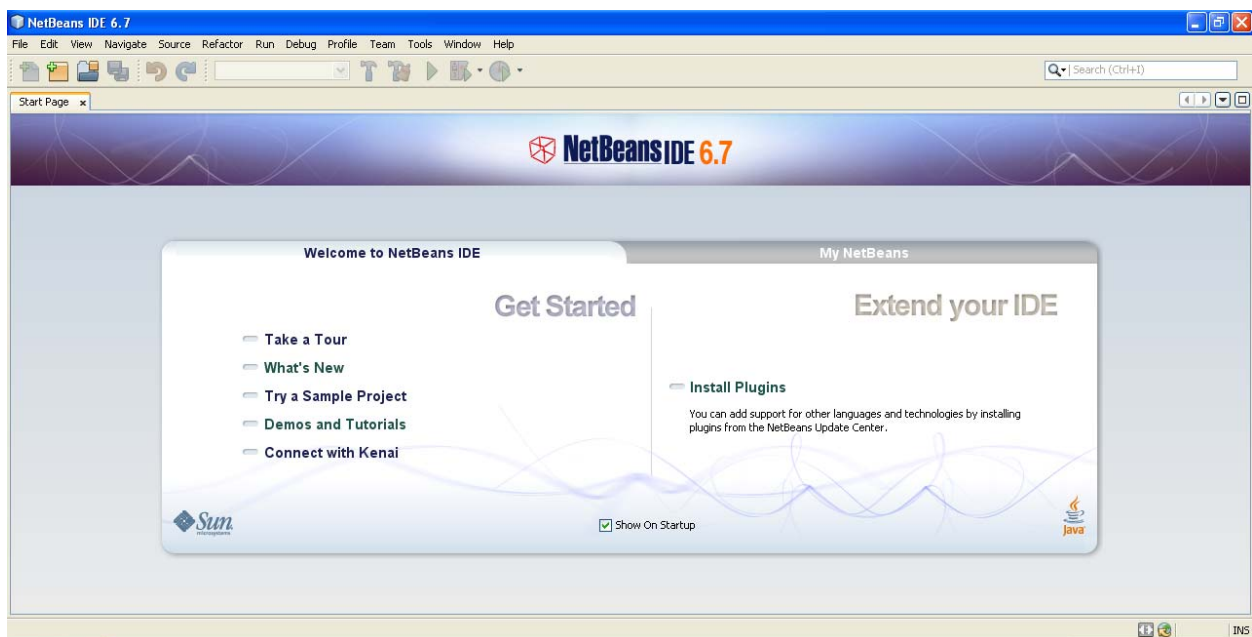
NetBeans IDE 6.7

File Edit View Navigate Source Refactor Run Debug Profile Team Tools Window Help

Search (Ctrl+I)

Start Page ×

NetBeans IDE 6.7

Welcome to NetBeans IDE

My NetBeans

Get Started

Take a Tour

What's New

Try a Sample Project

Demos and Tutorials

Connect with Kenai

Extend your IDE

Install Plugins

You can add support for other languages and technologies by installing plugins from the NetBeans Update Center.

Sun microsystems

Show On Startup

Java

INS